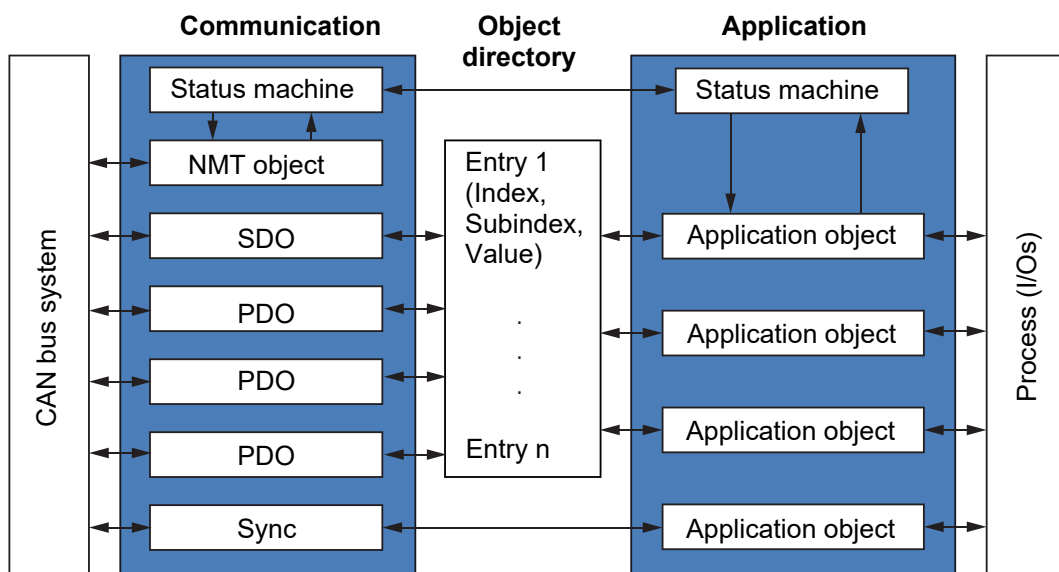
Communication

Object directory

Application

CAN bus system

Status machine

NMT object

SDO

PDO

PDO

PDO

Sync

Entry 1 (Index, Subindex, Value)

.
.
.

Entry n

Status machine

Application object

Application object

Application object

Application object

Process (I/Os)